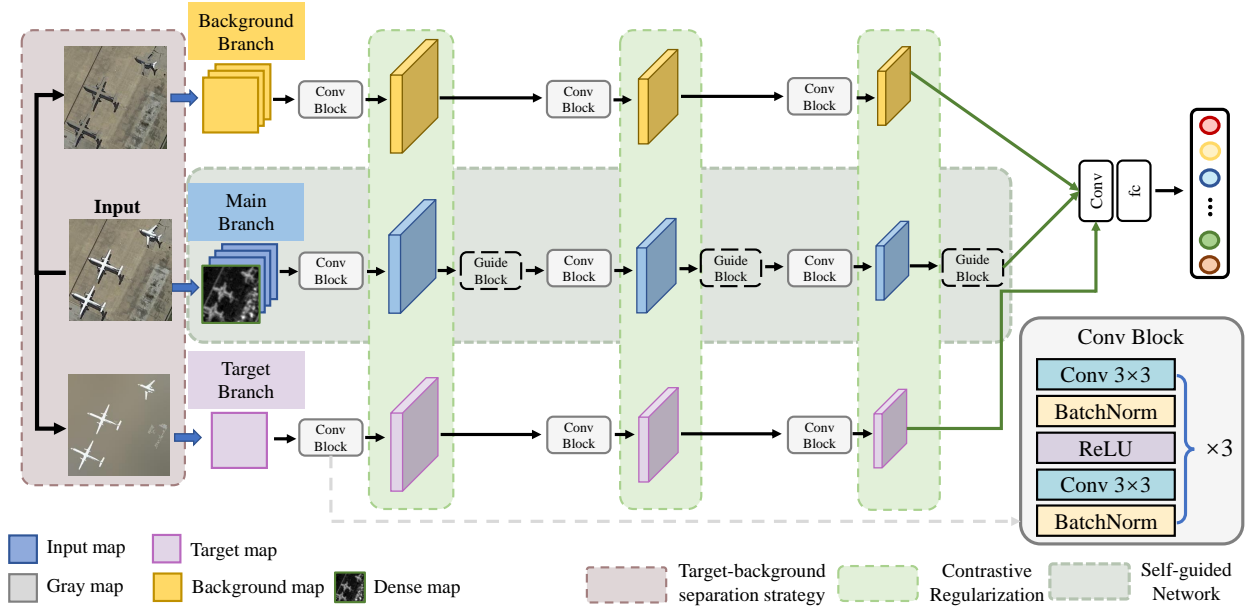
Background Branch

Conv Block

Conv Block

Conv Block

Input

Main Branch

Conv Block

Guide Block

Conv Block

Guide Block

Conv Block

Guide Block

Conv

fc

Target Branch

Conv Block

Conv Block

Conv Block

Conv Block

Conv 3×3

BatchNorm

ReLU

Conv 3×3

BatchNorm

×3

Input map

Target map

Gray map

Background map

Dense map

Target-background separation strategy

Contrastive Regularization

Self-guided Network